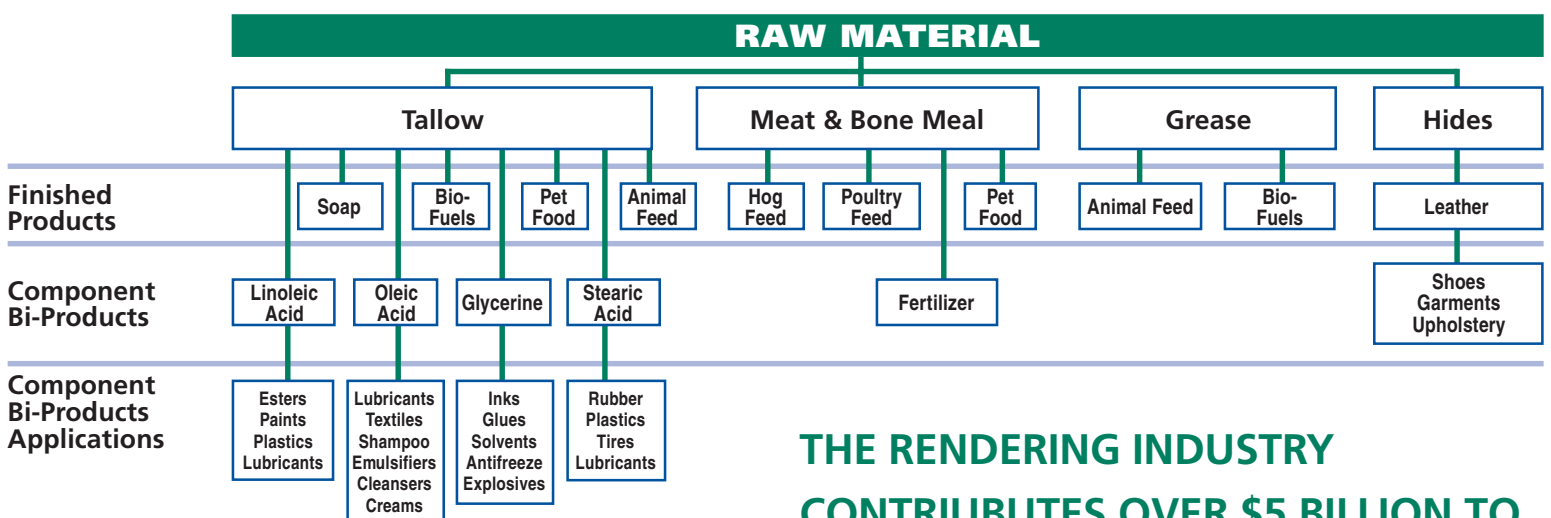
RAW MATERIAL

Tallow

Meat & Bone Meal

Grease

Hides

Finished Products

Soap

Bio-Fuels

Pet Food

Animal Feed

Hog Feed

Poultry Feed

Pet Food

Animal Feed

Bio-Fuels

Leather

Component Bi-Products

Linoleic Acid

Oleic Acid

Glycerine

Stearic Acid

Fertilizer

Shoes
Garments
Upholstery

Component Bi-Products Applications

Esters
Paints
Plastics
Lubricants

Lubricants
Textiles
Shampoo
Emulsifiers
Cleansers
Creams

Inks
Glues
Solvents
Antifreeze
Explosives

Rubber
Plastics
Tires
Lubricants

THE RENDERING INDUSTRY

CONTRIUBUTES OVER $5 BILLION TO